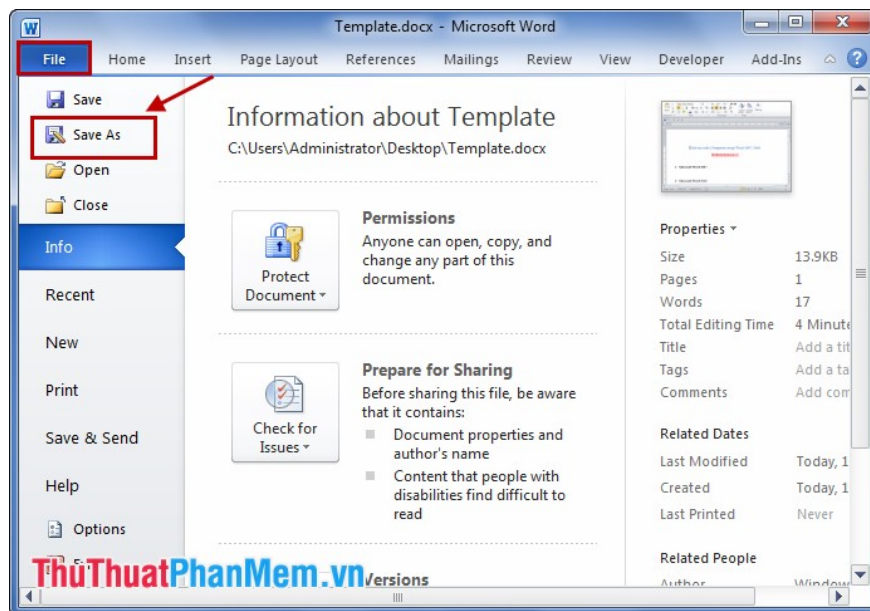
Template.docx - Microsoft Word

File Home Insert Page Layout References Mailings Review View Developer Add-Ins

Save
Save As
Open
Close
Info
Recent
New
Print
Save & Send
Help
Options

Information about Template
C:\Users\Administrator\Desktop\Template.docx

Protect Document

Permissions
Anyone can open, copy, and change any part of this document.

Check for Issues

Prepare for Sharing
Before sharing this file, be aware that it contains:
Document properties and author's name
Content that people with disabilities find difficult to read

Versions

Properties

| | |
|---|---|
| Size | 13.9KB |
| Pages | 1 |
| Words | 17 |
| Total Editing Time | 4 Minute |
| Title | Add a tit |
| Tags | Add a ta |
| Comments | Add com |

Related Dates

| | |
|---|---|
| Last Modified | Today, 1 |
| Created | Today, 1 |
| Last Printed | Never |

Related People
Author Window

ThuThuatPhanMem.vn